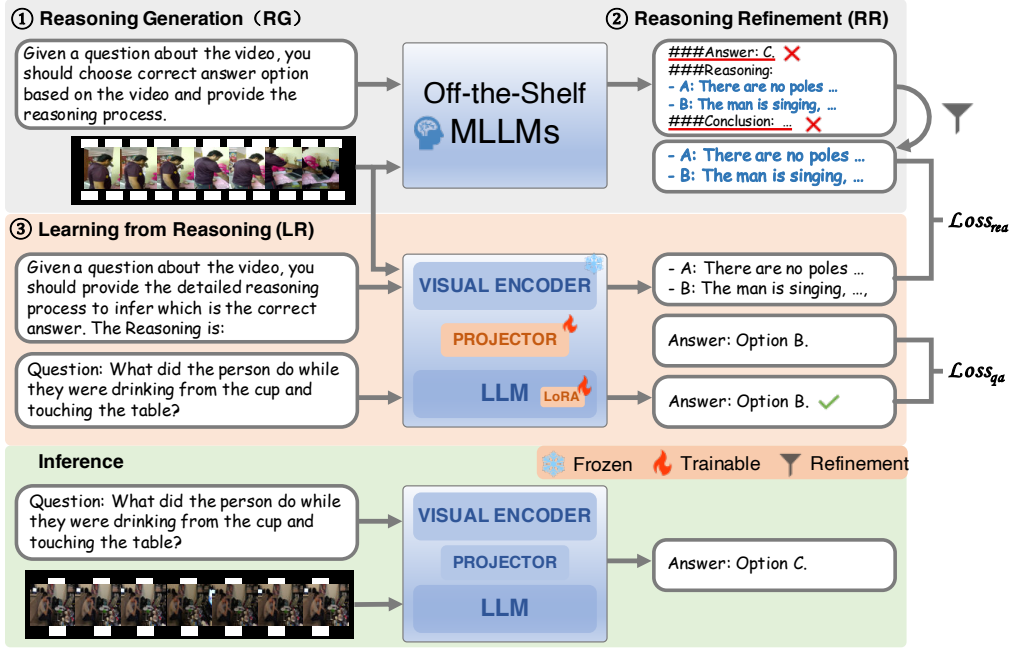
① Reasoning Generation（RG）

② Reasoning Refinement (RR)

Given a question about the video, you should choose correct answer option based on the video and provide the reasoning process.

Off-the-Shelf MLLMs

###Answer: C.
###Reasoning:
- A: There are no poles ...
- B: The man is singing, ...
###Conclusion: ...

- A: There are no poles ...
- B: The man is singing, ...

③ Learning from Reasoning (LR)

$Loss_{rea}$

Given a question about the video, you should provide the detailed reasoning process to infer which is the correct answer. The Reasoning is:

VISUAL ENCODER

- A: There are no poles ...
- B: The man is singing, ...,

PROJECTOR

Answer: Option B.

Question: What did the person do while they were drinking from the cup and touching the table?

LLM

LoRA

Answer: Option B.

$Loss_{qa}$

Inference

Frozen Trainable Refinement

Question: What did the person do while they were drinking from the cup and touching the table?

VISUAL ENCODER

PROJECTOR

Answer: Option C.

LLM